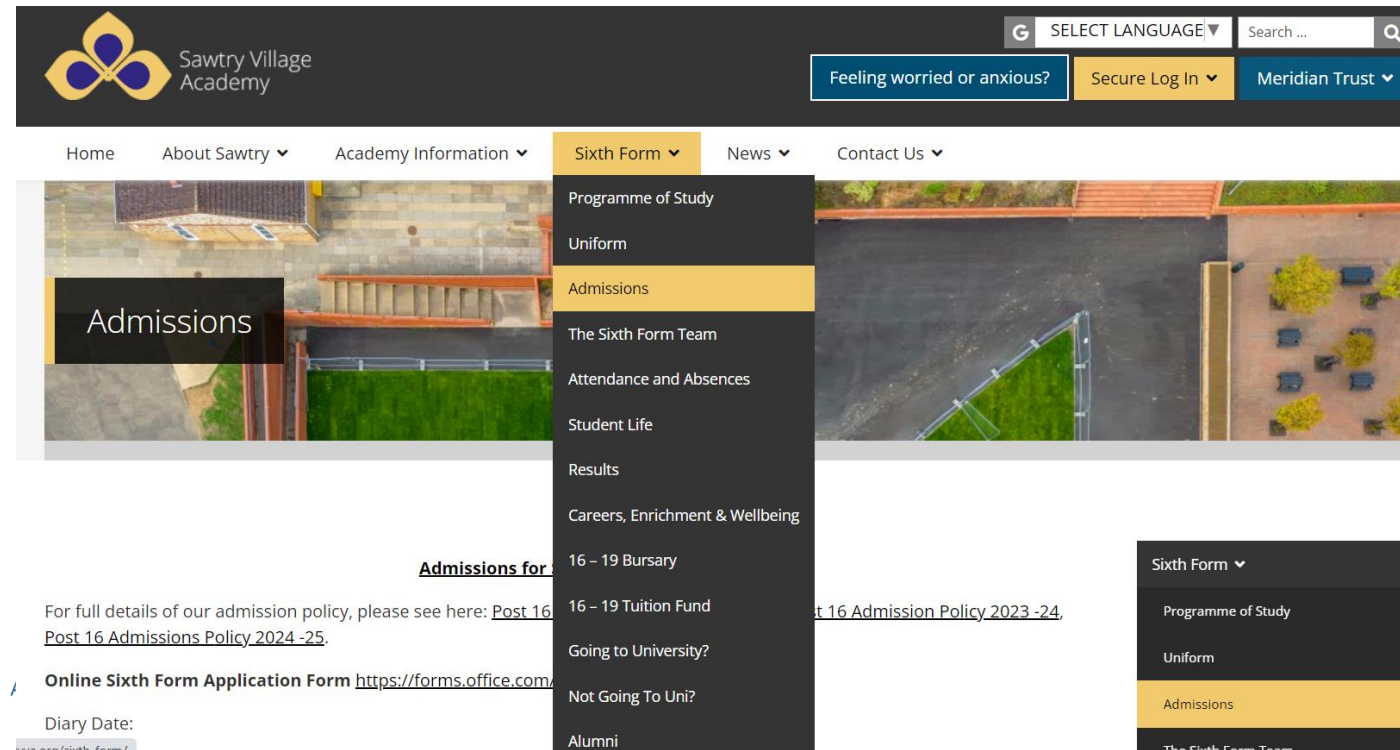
Sawtry Village Academy

G SELECT LANGUAGE ▼ Search ...

Feeling worried or anxious? Secure Log In ⌄ Meridian Trust ⌄

Home About Sawtry ⌄ Academy Information ⌄ Sixth Form ⌄ News ⌄ Contact Us ⌄

Programme of Study
Uniform
Admissions
The Sixth Form Team
Attendance and Absences
Student Life
Results
Careers, Enrichment & Wellbeing
16 – 19 Bursary
16 – 19 Tuition Fund
Going to University?
Not Going To Uni?
Alumni

Admissions

Admissions for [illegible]

For full details of our admission policy, please see here: Post 16 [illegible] t 16 Admission Policy 2023 -24, Post 16 Admissions Policy 2024 -25.

Online Sixth Form Application Form https://forms.office.com/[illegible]

Diary Date:

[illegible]a.org/sixth-form/

Sixth Form ⌄
Programme of Study
Uniform
Admissions
The Sixth Form Team